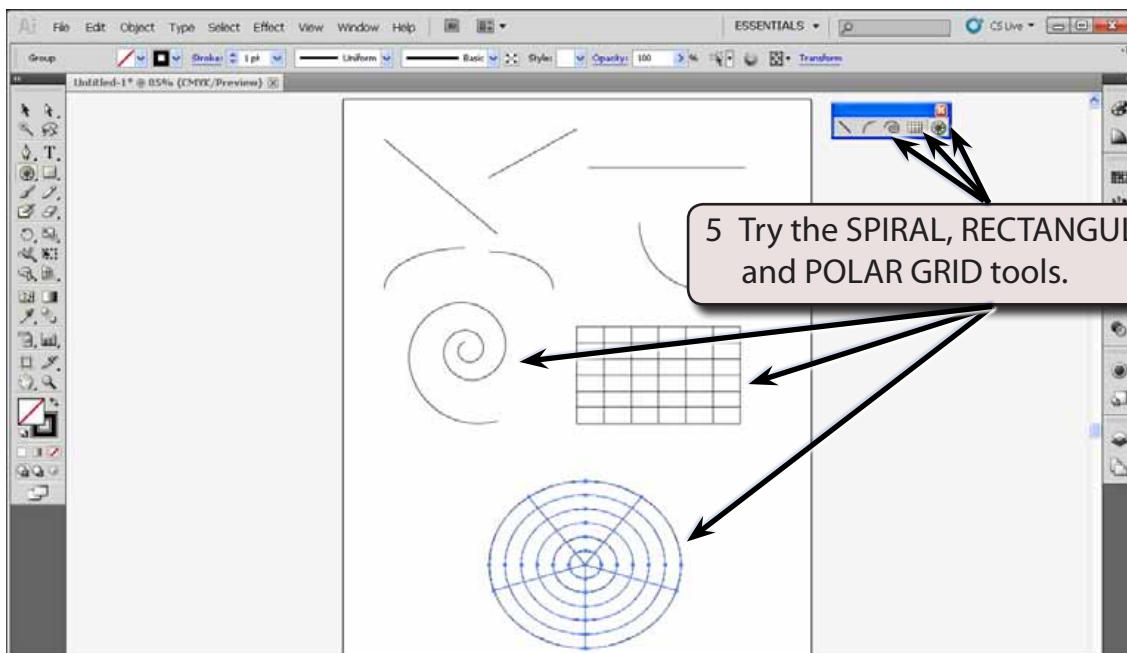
Ai File Edit Object Type Select Effect View Window Help

ESSENTIALS ▾

CS Live ▾

Group

Stroke: 1 pt

Uniform

Basic

Style:

Opacity: 100 %

Transform

Untitled-1* @ 85% (CMYK/Preview)

5 Try the SPIRAL, RECTANGUL and POLAR GRID tools.